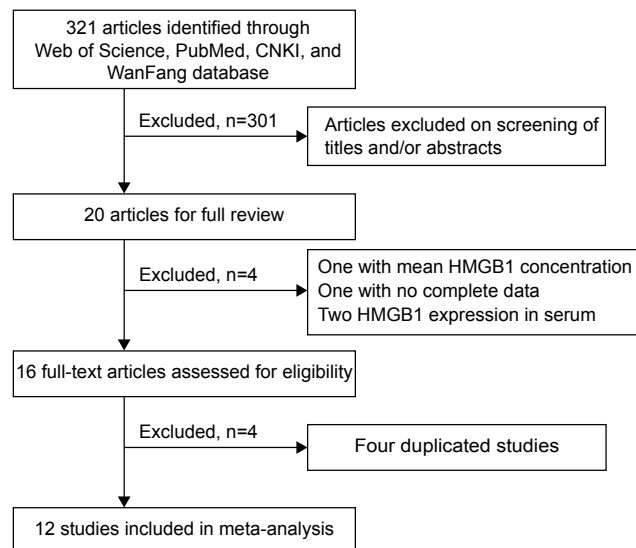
321 articles identified through Web of Science, PubMed, CNKI, and WanFang database

Excluded, n=301

Articles excluded on screening of titles and/or abstracts

20 articles for full review

Excluded, n=4

One with mean HMGB1 concentration
One with no complete data
Two HMGB1 expression in serum

16 full-text articles assessed for eligibility

Excluded, n=4

Four duplicated studies

12 studies included in meta-analysis